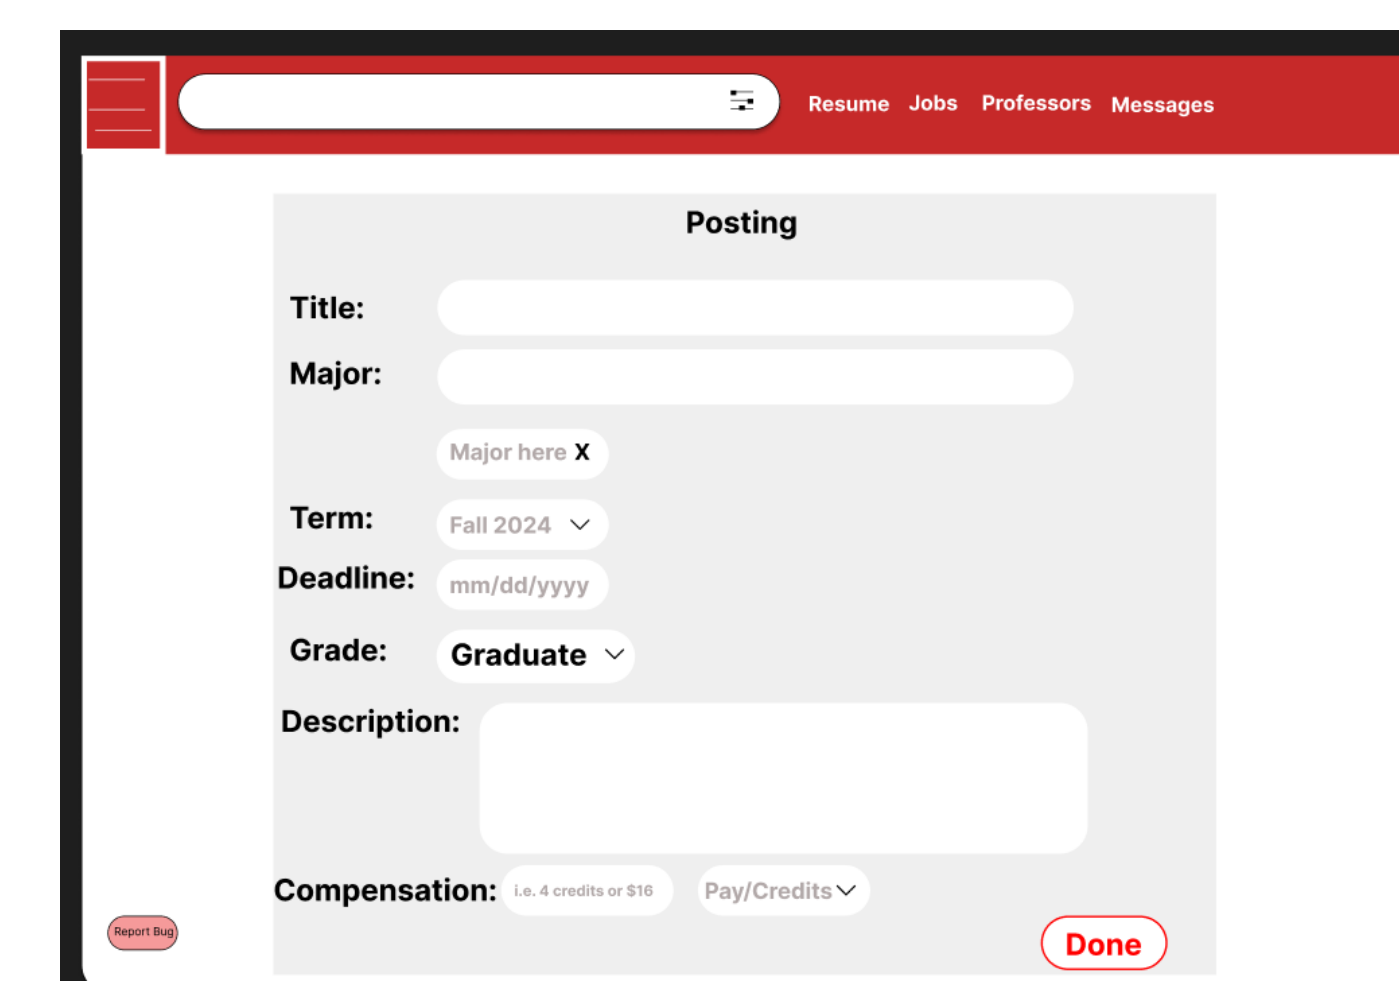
Resume Jobs Professors Messages

Posting

Title:

Major:

Major here X

Term: Fall 2024

Deadline: mm/dd/yyyy

Grade: Graduate

Description:

Compensation: i.e. 4 credits or $16 Pay/Credits

Report Bug

Done